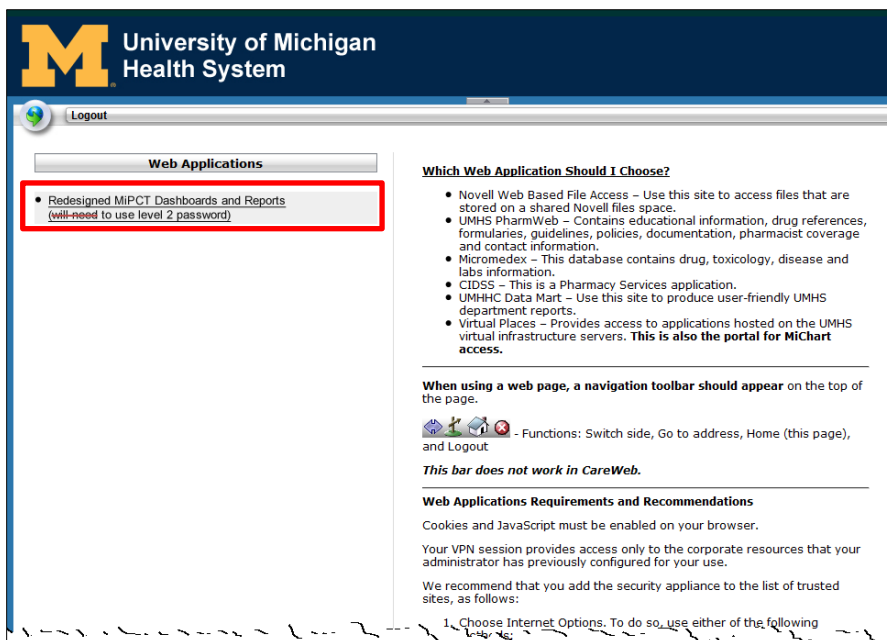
University of Michigan
Health System

Logout

Web Applications

- Redesigned MiPCT Dashboards and Reports (will need to use level 2 password)

Which Web Application Should I Choose?

- Novell Web Based File Access – Use this site to access files that are stored on a shared Novell files space.
- UMHS PharmWeb – Contains educational information, drug references, formularies, guidelines, policies, documentation, pharmacist coverage and contact information.
- Micromedex – This database contains drug, toxicology, disease and labs information.
- CIDSS – This is a Pharmacy Services application.
- UMHHC Data Mart – Use this site to produce user-friendly UMHS department reports.
- Virtual Places – Provides access to applications hosted on the UMHS virtual infrastructure servers. **This is also the portal for MiChart access.**

**When using a web page, a navigation toolbar should appear** on the top of the page.

- Functions: Switch side, Go to address, Home (this page), and Logout

*This bar does not work in CareWeb.*

**Web Applications Requirements and Recommendations**

Cookies and JavaScript must be enabled on your browser.

Your VPN session provides access only to the corporate resources that your administrator has previously configured for your use.

We recommend that you add the security appliance to the list of trusted sites, as follows:

1. Choose Internet Options. To do so, use either of the following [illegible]